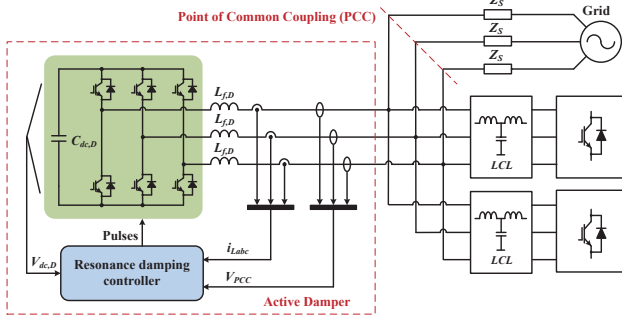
Point of Common Coupling (PCC)

$Z_S$

$Z_S$

$Z_S$

Grid

$C_{dc,D}$

$L_{f,D}$

$L_{f,D}$

$L_{f,D}$

LCL

LCL

Pulses

$i_{Labc}$

$V_{dc,D}$

Resonance damping controller

$V_{PCC}$

Active Damper